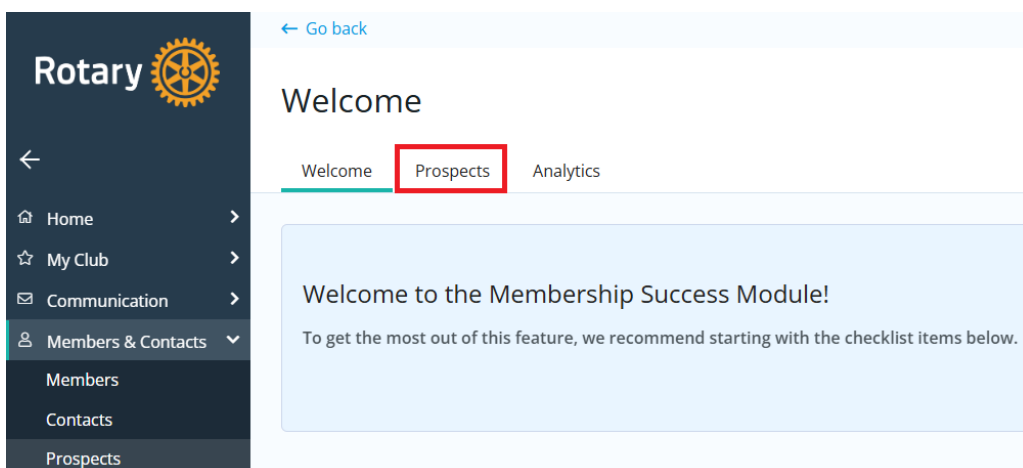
Rotary

←

Home

My Club

Communication

Members & Contacts

Members

Contacts

Prospects

← Go back

Welcome

Welcome

Prospects

Analytics

Welcome to the Membership Success Module!

To get the most out of this feature, we recommend starting with the checklist items below.